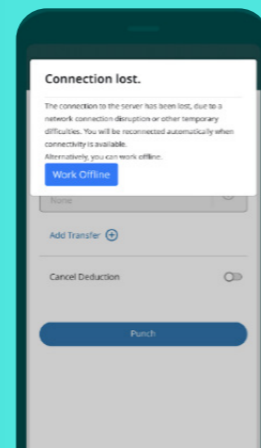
Connection lost.

The connection to the server has been lost, due to a network connection disruption or other temporary difficulties. You will be reconnected automatically when connectivity is available.
Alternatively, you can work offline.

Work Offline

None

Add Transfer

Cancel Deduction

Punch